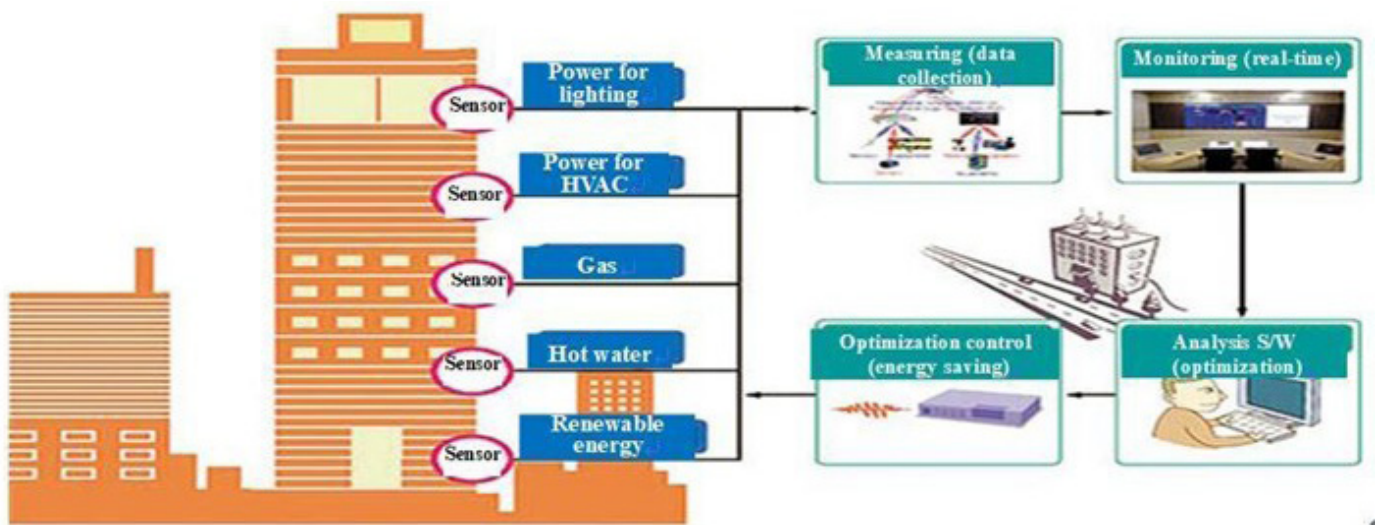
Sensor
Power for lighting

Sensor
Power for HVAC

Sensor
Gas

Sensor
Hot water

Sensor
Renewable energy

Measuring (data collection)

Monitoring (real-time)

Analysis S/W (optimization)

Optimization control (energy saving)